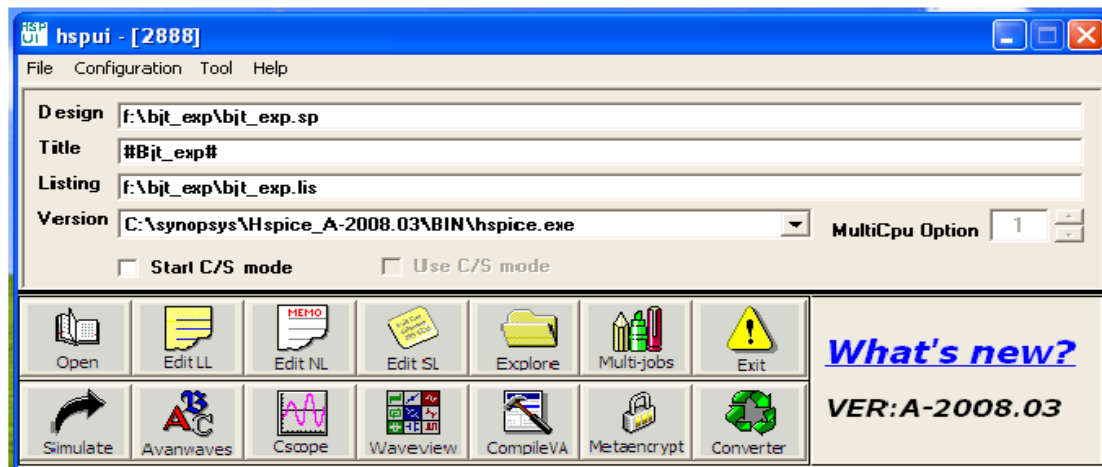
HSP UI hspui - [2888]

File Configuration Tool Help

Design f:\bjt_exp\bjt_exp.sp

Title #Bjt_exp#

Listing f:\bjt_exp\bjt_exp.lis

Version C:\synopsys\Hspice_A-2008.03\BIN\hspice.exe

MultiCpu Option 1

Start C/S mode

Use C/S mode

Open

Edit LL

MEMO

Edit NL

Edit SL

Explore

Multi-jobs

Exit

What's new?

Simulate

Avanwaves

Cscope

Waveview

CompileVA

Metaencrypt

Converter

VER:A-2008.03